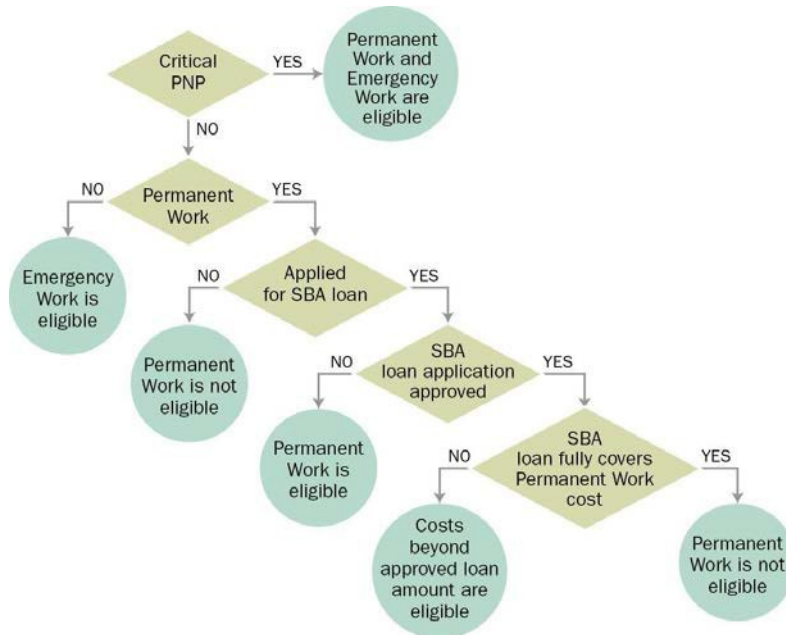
Critical PNP

YES

Permanent Work and Emergency Work are eligible

NO

NO

Permanent Work

YES

Emergency Work is eligible

NO

Applied for SBA loan

YES

Permanent Work is not eligible

NO

SBA loan application approved

YES

Permanent Work is eligible

NO

SBA loan fully covers Permanent Work cost

YES

Costs beyond approved loan amount are eligible

Permanent Work is not eligible